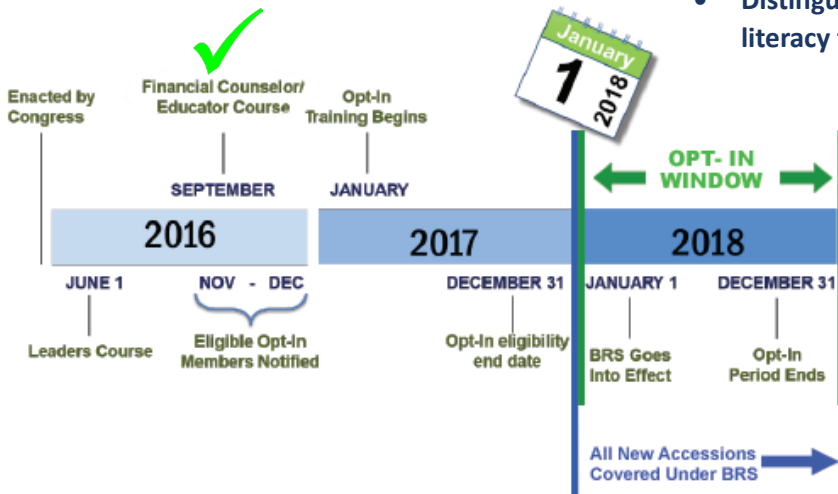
• Distingu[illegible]
literacy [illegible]

Enacted by Congress

Financial Counselor/ Educator Course

Opt-In Training Begins

January
1
2018

SEPTEMBER

JANUARY

OPT- IN WINDOW

2016

2017

2018

JUNE 1

NOV - DEC

DECEMBER 31

JANUARY 1

DECEMBER 31

Leaders Course

Eligible Opt-In Members Notified

Opt-In eligibility end date

BRS Goes Into Effect

Opt-In Period Ends

All New Accessions Covered Under BRS